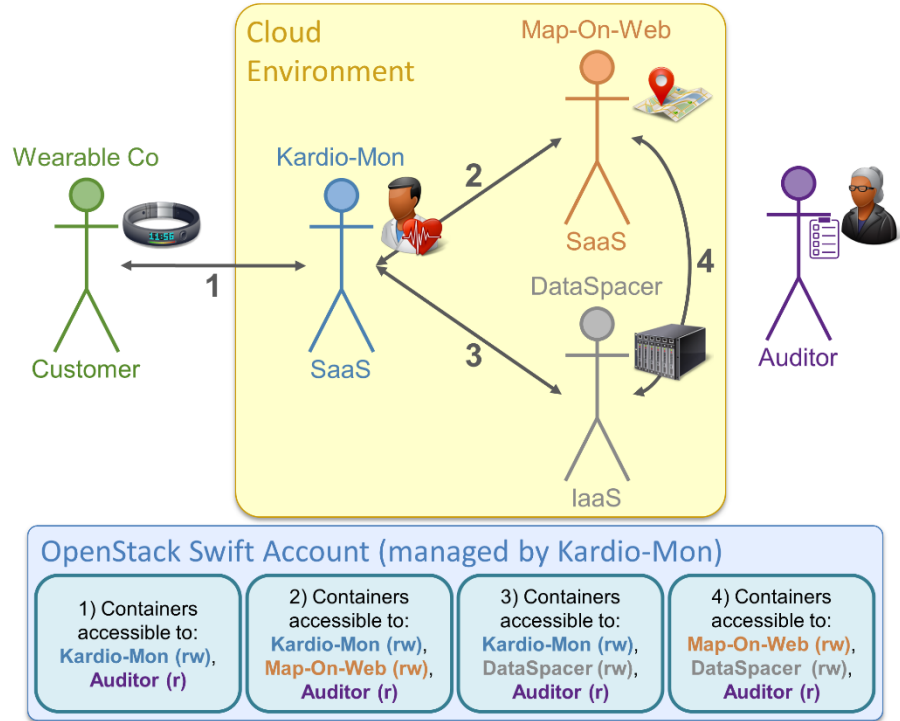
Cloud Environment

Map-On-Web

Wearable Co

Kardio-Mon

2

SaaS

4

1

DataSpacer

Auditor

3

Customer

SaaS

IaaS

OpenStack Swift Account (managed by Kardio-Mon)

1) Containers accessible to: Kardio-Mon (rw), Auditor (r)

2) Containers accessible to: Kardio-Mon (rw), Map-On-Web (rw), Auditor (r)

3) Containers accessible to: Kardio-Mon (rw), DataSpacer (rw), Auditor (r)

4) Containers accessible to: Map-On-Web (rw), DataSpacer (rw), Auditor (r)